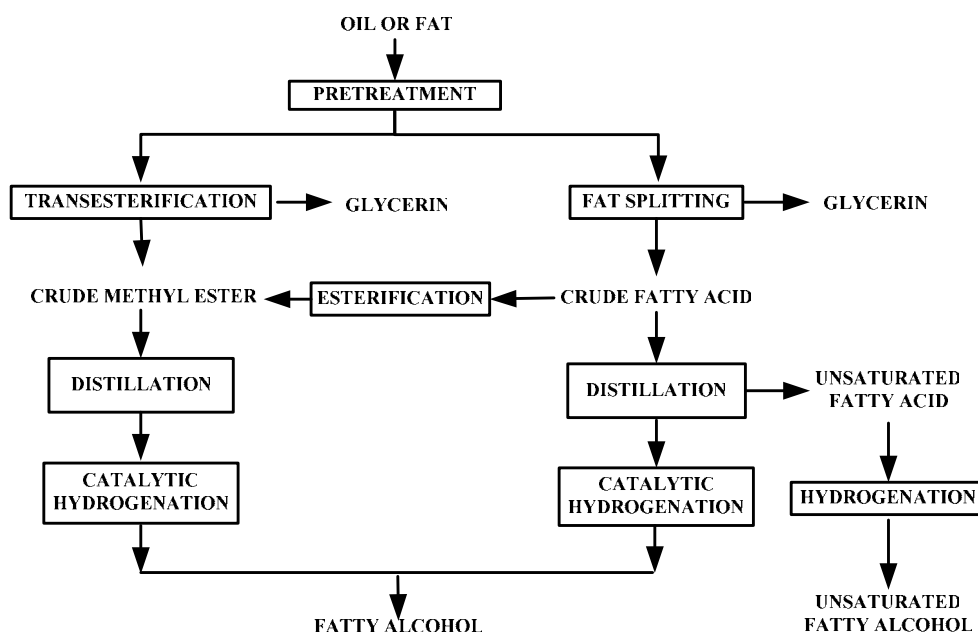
OIL OR FAT

PRETREATMENT

TRANSESTERIFICATION

GLYCERIN

FAT SPLITTING

GLYCERIN

CRUDE METHYL ESTER

ESTERIFICATION

CRUDE FATTY ACID

DISTILLATION

DISTILLATION

UNSATURATED FATTY ACID

CATALYTIC HYDROGENATION

CATALYTIC HYDROGENATION

HYDROGENATION

FATTY ALCOHOL

UNSATURATED FATTY ALCOHOL